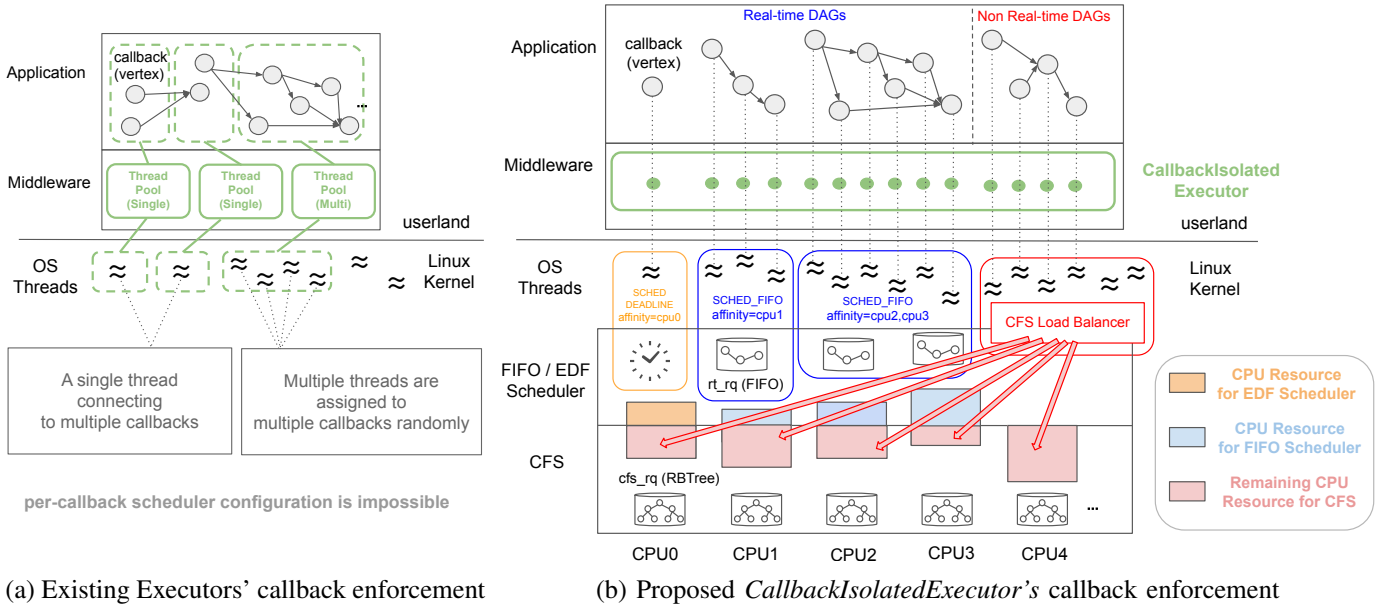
Application

callback (vertex)

...

Middleware

Thread Pool (Single)

Thread Pool (Single)

Thread Pool (Multi)

userland

OS Threads

≈ ≈ ≈ ≈ ≈ ≈ ≈ ≈

Linux Kernel

A single thread connecting to multiple callbacks

Multiple threads are assigned to multiple callbacks randomly

per-callback scheduler configuration is impossible

(a) Existing Executors' callback enforcement

Real-time DAGs

Non Real-time DAGs

Application

callback (vertex)

Middleware

CallbackIsolated Executor

userland

OS Threads

Linux Kernel

SCHED DEADLINE affinity=cpu0

SCHED_FIFO affinity=cpu1

SCHED_FIFO affinity=cpu2,cpu3

CFS Load Balancer

FIFO / EDF Scheduler

rt_rq (FIFO)

CFS

cfs_rq (RBTree)

...

CPU0 CPU1 CPU2 CPU3 CPU4

CPU Resource for EDF Scheduler

CPU Resource for FIFO Scheduler

Remaining CPU Resource for CFS

(b) Proposed *CallbackIsolatedExecutor's* callback enforcement